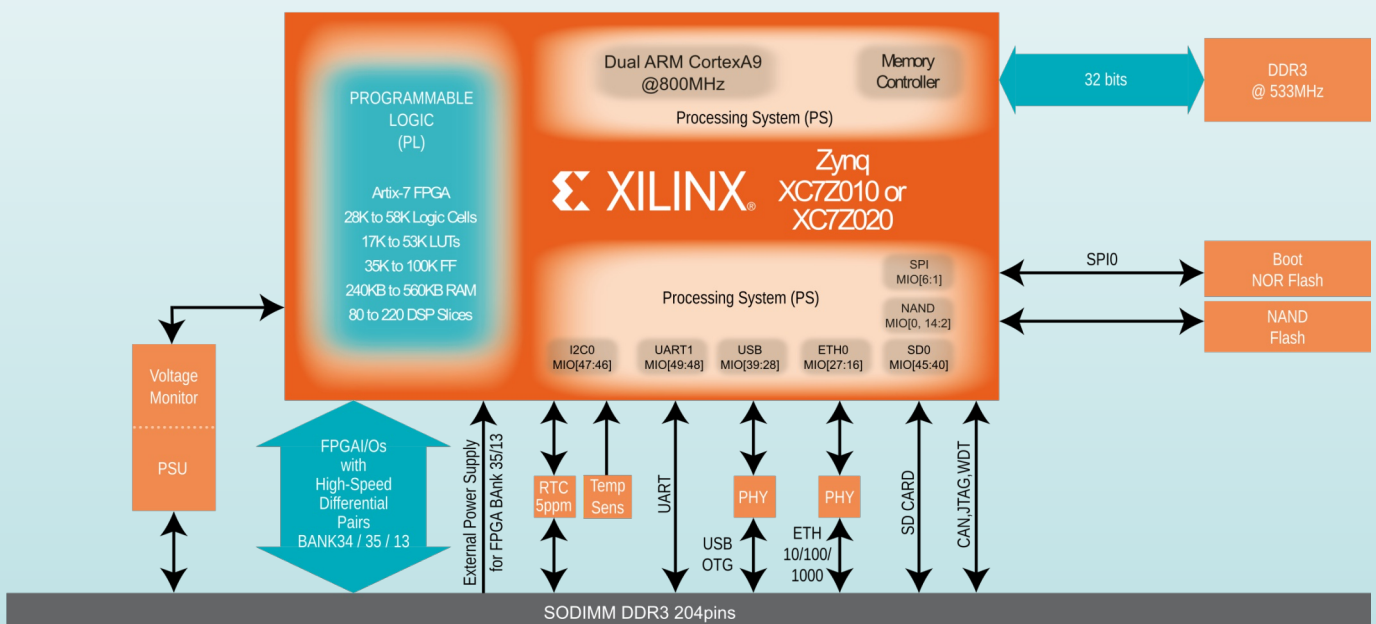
PROGRAMMABLE LOGIC (PL)

Artix-7 FPGA
28K to 58K Logic Cells
17K to 53K LUTs
35K to 100K FF
240KB to 560KB RAM
80 to 220 DSP Slices

Dual ARM CortexA9 @800MHz

Memory Controller

Processing System (PS)

XILINX

Zynq XC7Z010 or XC7Z020

32 bits

DDR3 @ 533MHz

SPI MIO[6:1]

NAND MIO[0, 14:2]

SPI0

Boot NOR Flash

NAND Flash

Processing System (PS)

I2C0 MIO[47:46]

UART1 MIO[49:48]

USB MIO[39:28]

ETH0 MIO[27:16]

SD0 MIO[45:40]

Voltage Monitor

PSU

FPGAI/Os with High-Speed Differential Pairs BANK34 / 35 / 13

External Power Supply for FPGA BAnk 35/13

RTC 5ppm

Temp Sens

UART

PHY

USB OTG

PHY

ETH 10/100/ 1000

SD CARD

CAN,JTAG,WDT

SODIMM DDR3 204pins